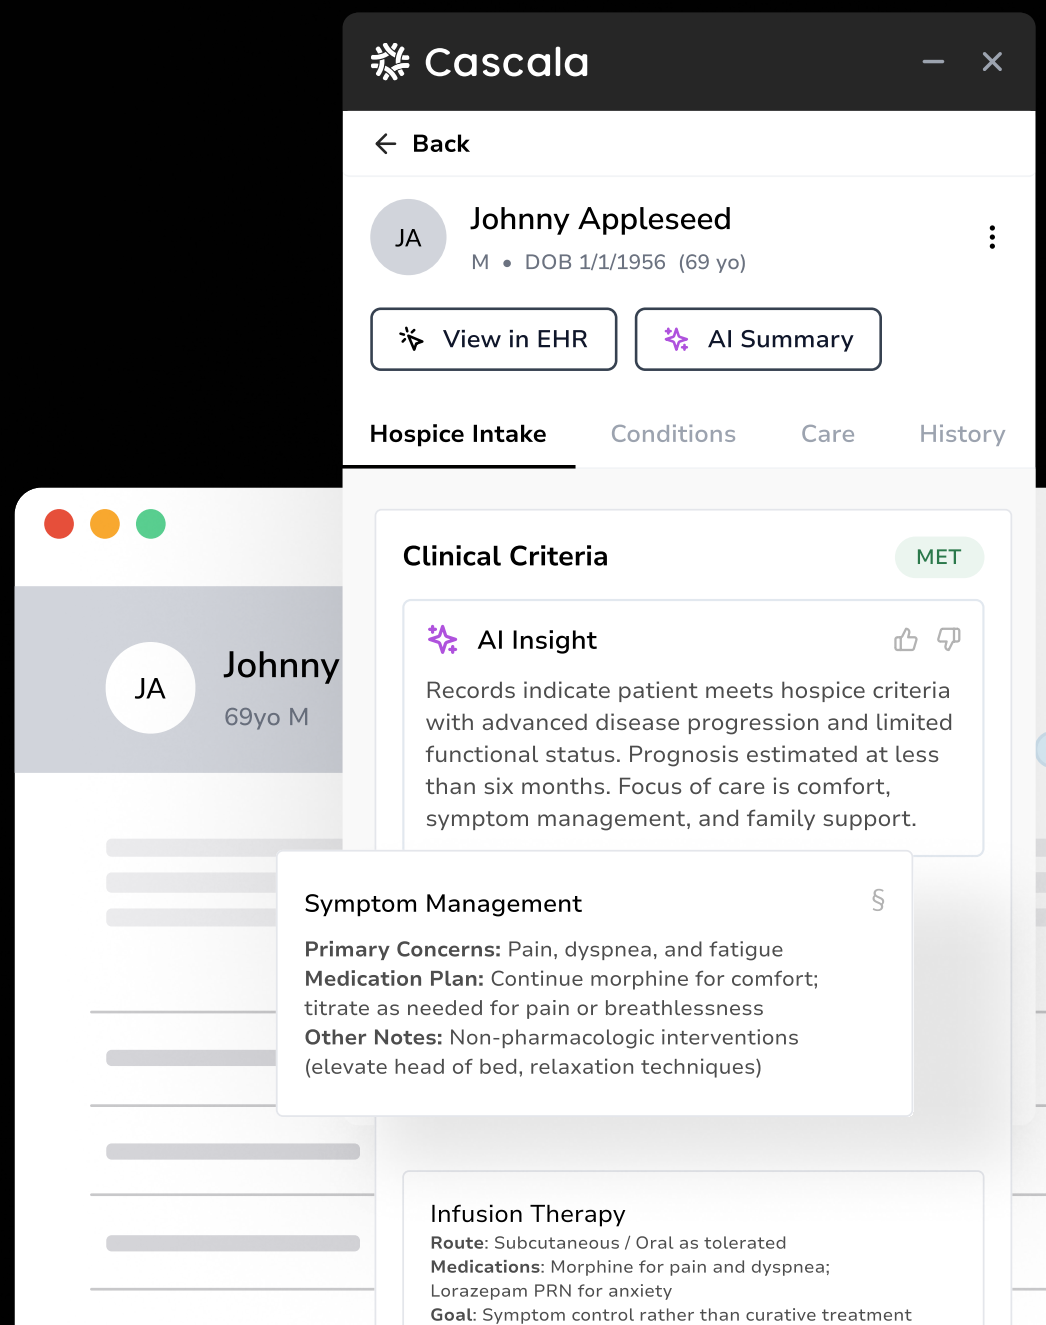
Cascala

Back

JA

Johnny Appleseed

M • DOB 1/1/1956 (69 yo)

View in EHR

AI Summary

Hospice Intake

Conditions

Care

History

JA

Johnny

69yo M

Clinical Criteria

MET

AI Insight

Records indicate patient meets hospice criteria with advanced disease progression and limited functional status. Prognosis estimated at less than six months. Focus of care is comfort, symptom management, and family support.

Symptom Management

§

**Primary Concerns:** Pain, dyspnea, and fatigue
**Medication Plan:** Continue morphine for comfort; titrate as needed for pain or breathlessness
**Other Notes:** Non-pharmacologic interventions (elevate head of bed, relaxation techniques)

Infusion Therapy

**Route**: Subcutaneous / Oral as tolerated
**Medications**: Morphine for pain and dyspnea; Lorazepam PRN for anxiety
**Goal**: Symptom control rather than curative treatment